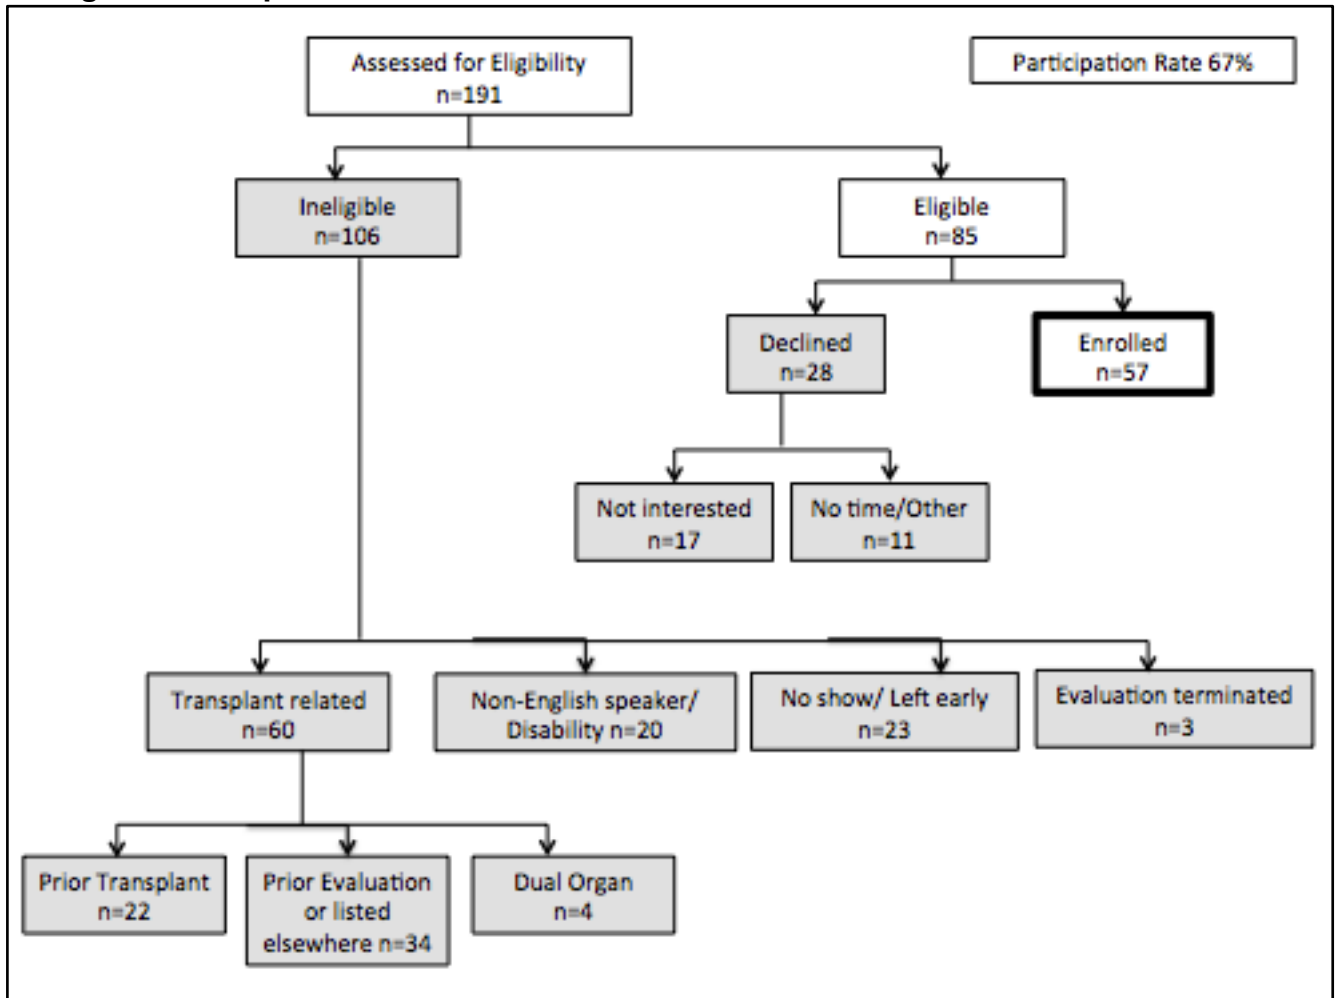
Assessed for Eligibility
n=191

Participation Rate 67%

Ineligible
n=106

Eligible
n=85

Declined
n=28

Enrolled
n=57

Not interested
n=17

No time/Other
n=11

Transplant related
n=60

Non-English speaker/ Disability n=20

No show/ Left early
n=23

Evaluation terminated
n=3

Prior Transplant
n=22

Prior Evaluation or listed elsewhere n=34

Dual Organ
n=4